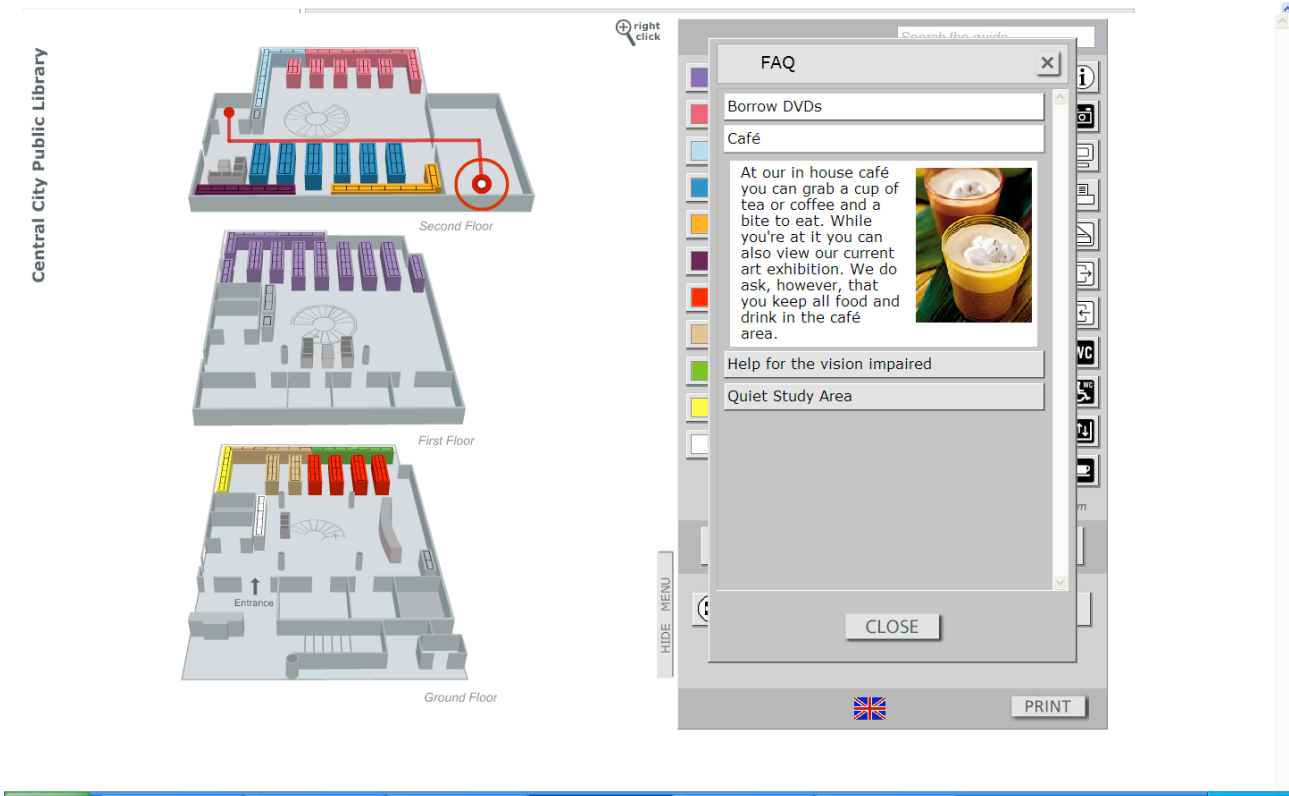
Central City Public Library

right click

Second Floor

First Floor

Entrance

Ground Floor

Search the guide

FAQ

Borrow DVDs

Café

At our in house café you can grab a cup of tea or coffee and a bite to eat. While you're at it you can also view our current art exhibition. We do ask, however, that you keep all food and drink in the café area.

Help for the vision impaired

Quiet Study Area

CLOSE

HIDE MENU

WC

PRINT